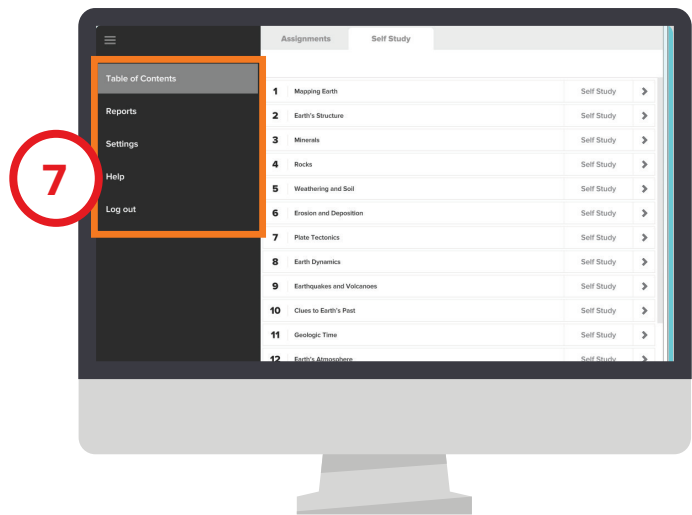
7

Table of Contents
Reports
Settings
Help
Log out

Assignments | Self Study

| | | | |
|---|---|---|---|
| 1 | Mapping Earth | Self Study | > |
| 2 | Earth's Structure | Self Study | > |
| 3 | Minerals | Self Study | > |
| 4 | Rocks | Self Study | > |
| 5 | Weathering and Soil | Self Study | > |
| 6 | Erosion and Deposition | Self Study | > |
| 7 | Plate Tectonics | Self Study | > |
| 8 | Earth Dynamics | Self Study | > |
| 9 | Earthquakes and Volcanoes | Self Study | > |
| 10 | Clues to Earth's Past | Self Study | > |
| 11 | Geologic Time | Self Study | > |
| 12 | Earth's Atmosphere | Self Study | > |